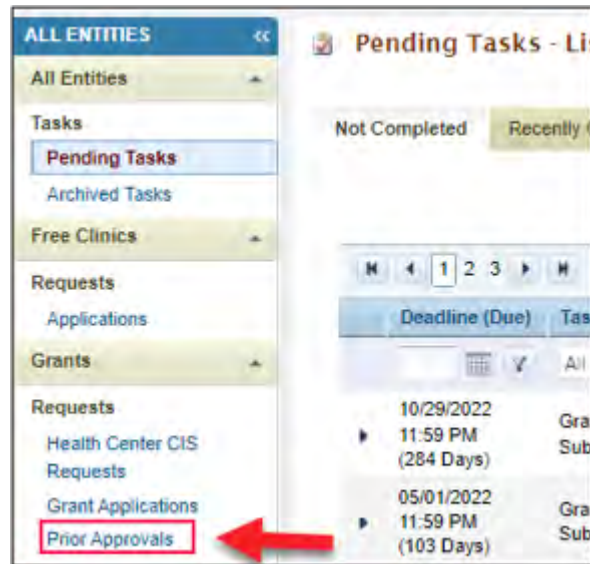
ALL ENTITIES «

All Entities

Tasks

Pending Tasks

Archived Tasks

Free Clinics

Requests

Applications

Grants

Requests

Health Center CIS Requests

Grant Applications

Prior Approvals

Pending Tasks - Li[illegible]

Not Completed

Recently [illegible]

1 2 3

| Deadline (Due) | Tas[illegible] |
|---|---|
| | All |
| 10/29/2022 11:59 PM (284 Days) | Gra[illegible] Sub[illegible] |
| 05/01/2022 11:59 PM (103 Days) | Gra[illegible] Sub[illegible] |